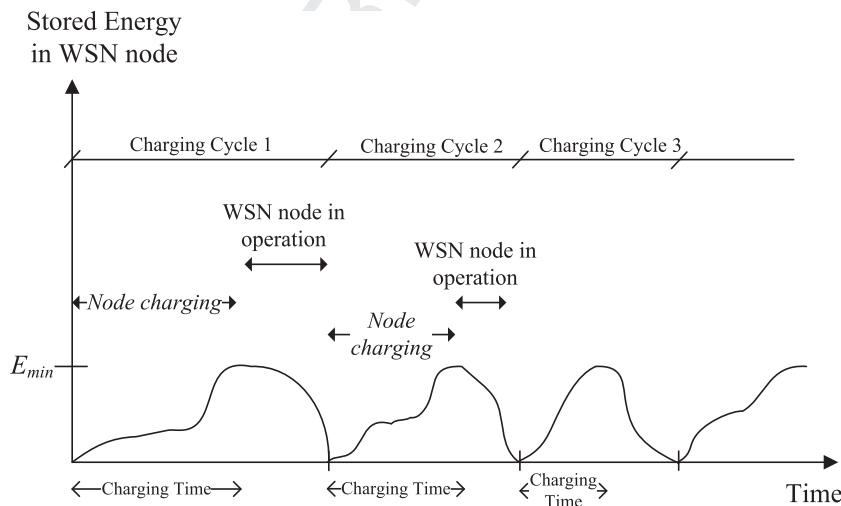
Stored Energy in WSN node

Charging Cycle 1

Charging Cycle 2

Charging Cycle 3

WSN node in operation

WSN node in operation

Node charging

Node charging

$E_{min}$

Charging Time

Charging Time

Charging Time

Time